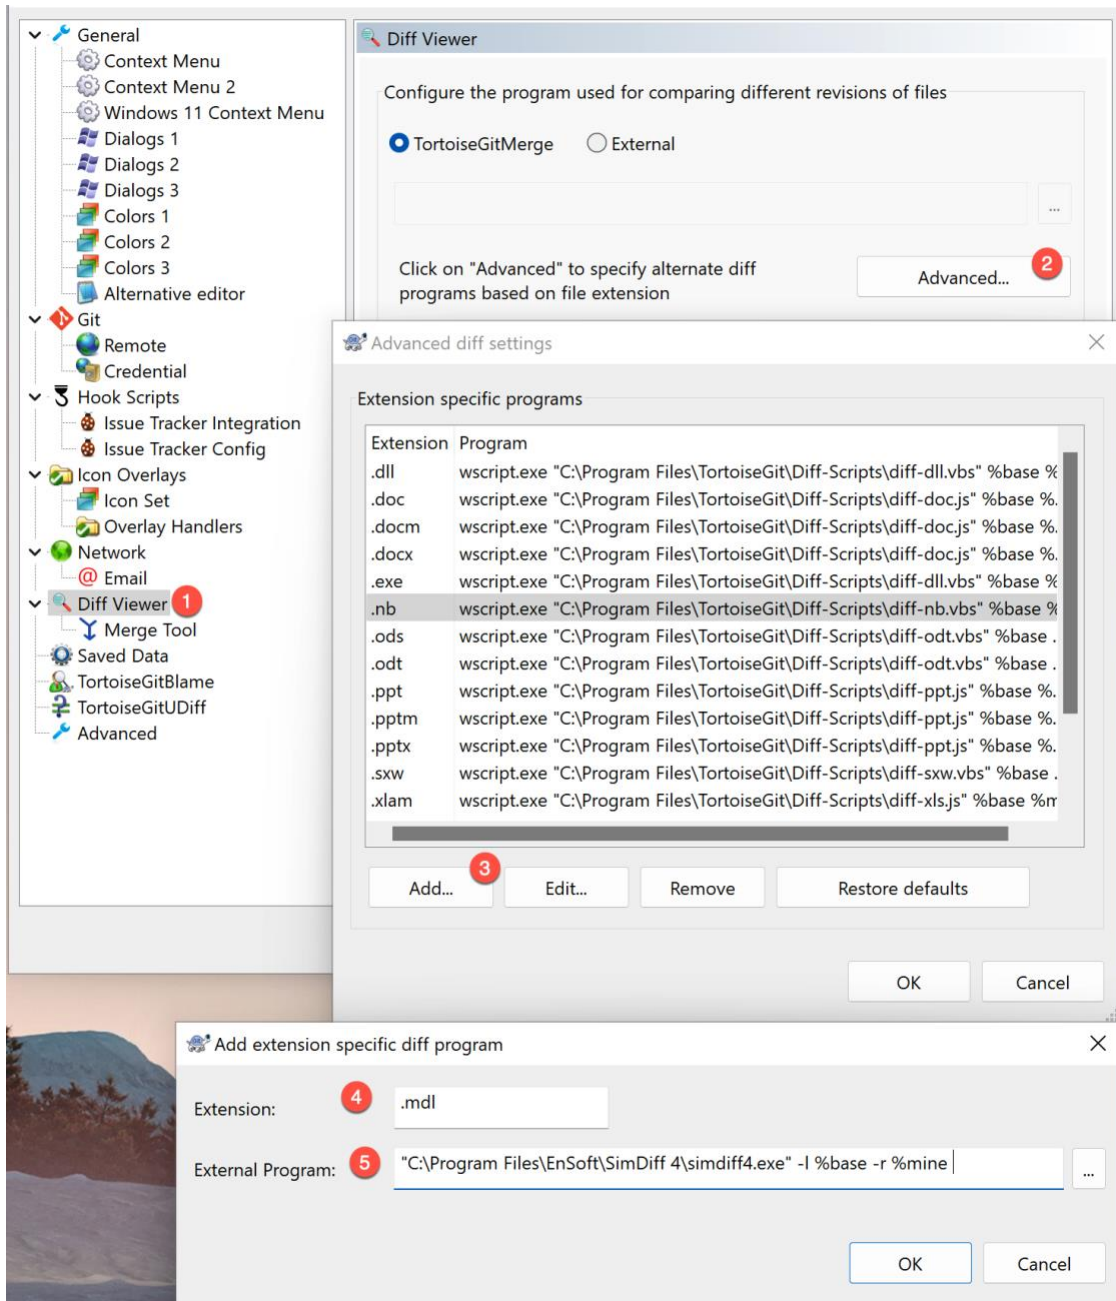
General
Context Menu
Context Menu 2
Windows 11 Context Menu
Dialogs 1
Dialogs 2
Dialogs 3
Colors 1
Colors 2
Colors 3
Alternative editor
Git
Remote
Credential
Hook Scripts
Issue Tracker Integration
Issue Tracker Config
Icon Overlays
Icon Set
Overlay Handlers
Network
Email
Diff Viewer 1
Merge Tool
Saved Data
TortoiseGitBlame
TortoiseGitUDiff
Advanced

Diff Viewer

Configure the program used for comparing different revisions of files

TortoiseGitMerge External

...

Click on "Advanced" to specify alternate diff programs based on file extension

Advanced... 2

Advanced diff settings

Extension specific programs

| Extension | Program |
|---|---|
| .dll | wscript.exe "C:\Program Files\TortoiseGit\Diff-Scripts\diff-dll.vbs" %base % |
| .doc | wscript.exe "C:\Program Files\TortoiseGit\Diff-Scripts\diff-doc.js" %base %. |
| .docm | wscript.exe "C:\Program Files\TortoiseGit\Diff-Scripts\diff-doc.js" %base %. |
| .docx | wscript.exe "C:\Program Files\TortoiseGit\Diff-Scripts\diff-doc.js" %base %. |
| .exe | wscript.exe "C:\Program Files\TortoiseGit\Diff-Scripts\diff-dll.vbs" %base % |
| .nb | wscript.exe "C:\Program Files\TortoiseGit\Diff-Scripts\diff-nb.vbs" %base % |
| .ods | wscript.exe "C:\Program Files\TortoiseGit\Diff-Scripts\diff-odt.vbs" %base . |
| .odt | wscript.exe "C:\Program Files\TortoiseGit\Diff-Scripts\diff-odt.vbs" %base . |
| .ppt | wscript.exe "C:\Program Files\TortoiseGit\Diff-Scripts\diff-ppt.js" %base %. |
| .pptm | wscript.exe "C:\Program Files\TortoiseGit\Diff-Scripts\diff-ppt.js" %base %. |
| .pptx | wscript.exe "C:\Program Files\TortoiseGit\Diff-Scripts\diff-ppt.js" %base %. |
| .sxw | wscript.exe "C:\Program Files\TortoiseGit\Diff-Scripts\diff-sxw.vbs" %base . |
| .xlam | wscript.exe "C:\Program Files\TortoiseGit\Diff-Scripts\diff-xls.js" %base %m |

Add... 3 Edit... Remove Restore defaults

OK Cancel

Add extension specific diff program

Extension: 4 .mdl

External Program: 5 "C:\Program Files\EnSoft\SimDiff 4\simdiff4.exe" -l %base -r %mine ...

OK Cancel